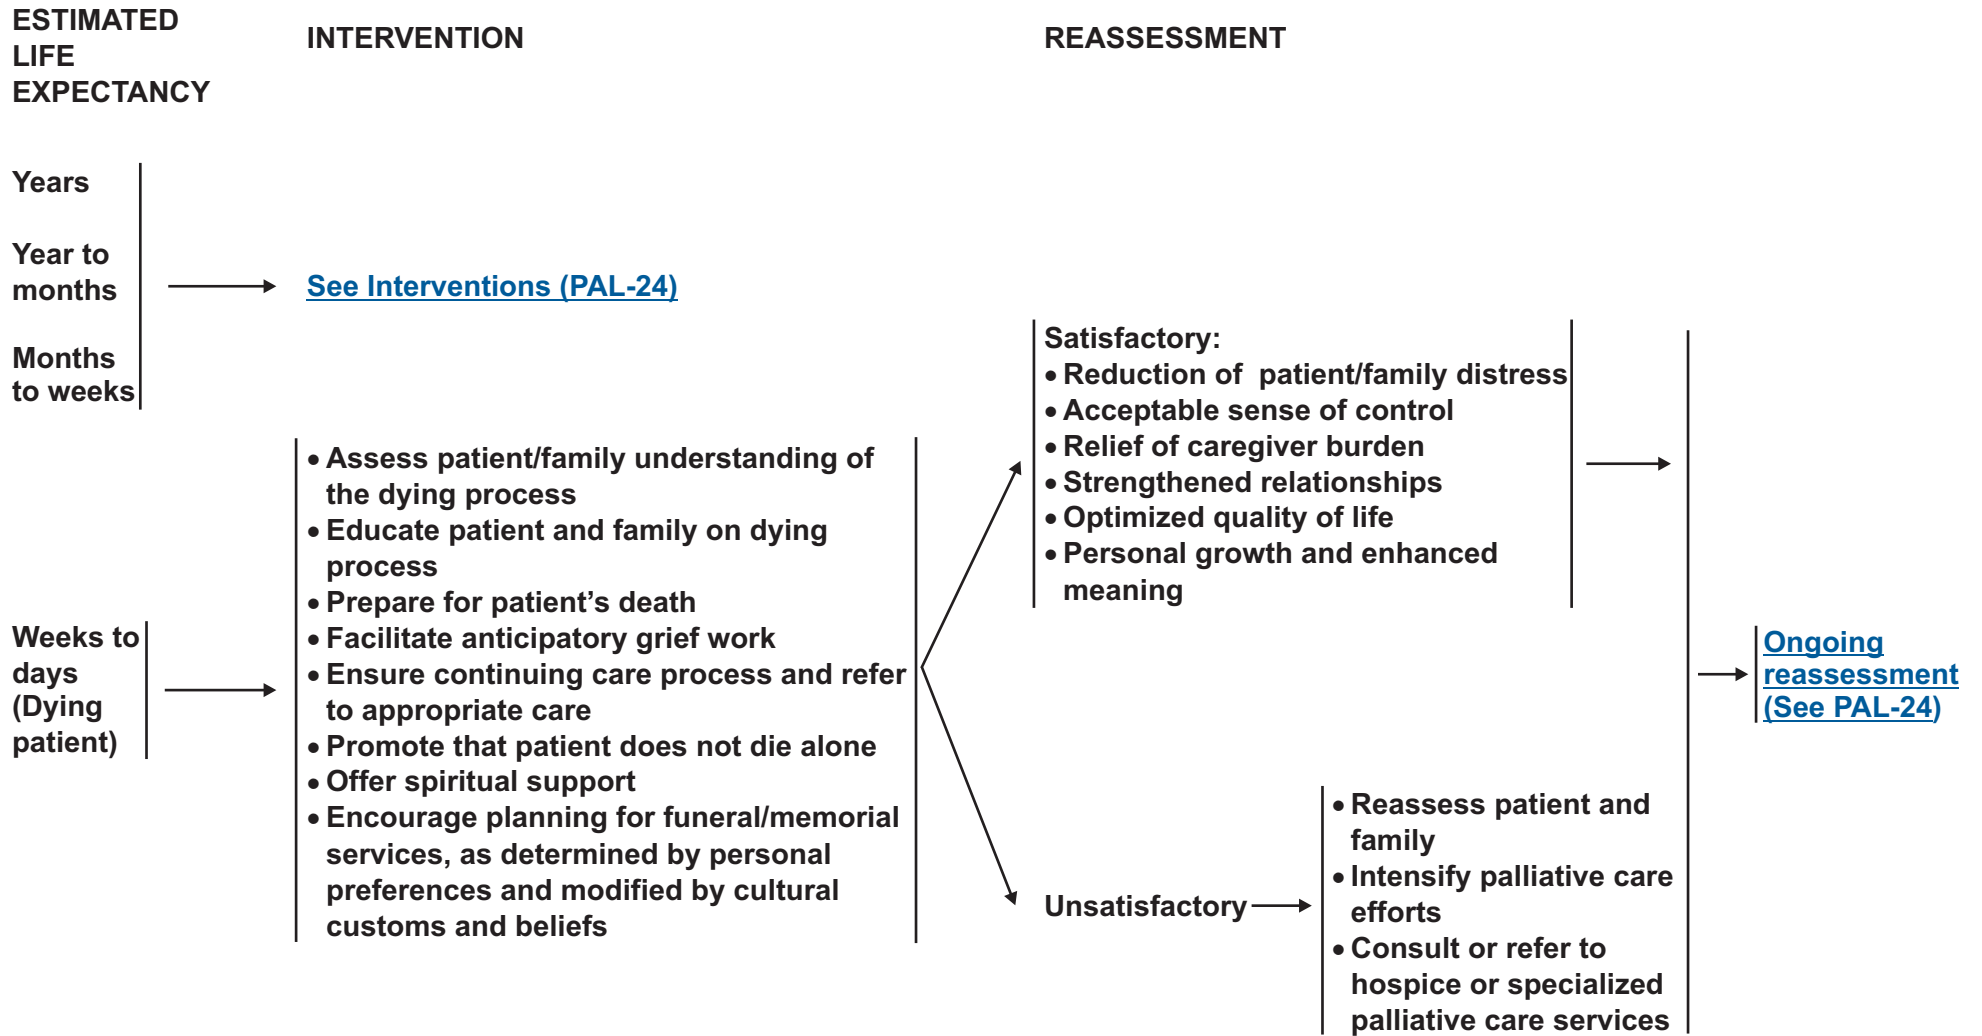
ESTIMATED LIFE EXPECTANCY

INTERVENTION

REASSESSMENT

Years

Year to months

Months to weeks

See Interventions (PAL-24)

Satisfactory:
• Reduction of patient/family distress
• Acceptable sense of control
• Relief of caregiver burden
• Strengthened relationships
• Optimized quality of life
• Personal growth and enhanced meaning

• Assess patient/family understanding of the dying process
• Educate patient and family on dying process
• Prepare for patient's death
• Facilitate anticipatory grief work
• Ensure continuing care process and refer to appropriate care
• Promote that patient does not die alone
• Offer spiritual support
• Encourage planning for funeral/memorial services, as determined by personal preferences and modified by cultural customs and beliefs

Weeks to days (Dying patient)

Ongoing reassessment (See PAL-24)

Unsatisfactory

• Reassess patient and family
• Intensify palliative care efforts
• Consult or refer to hospice or specialized palliative care services